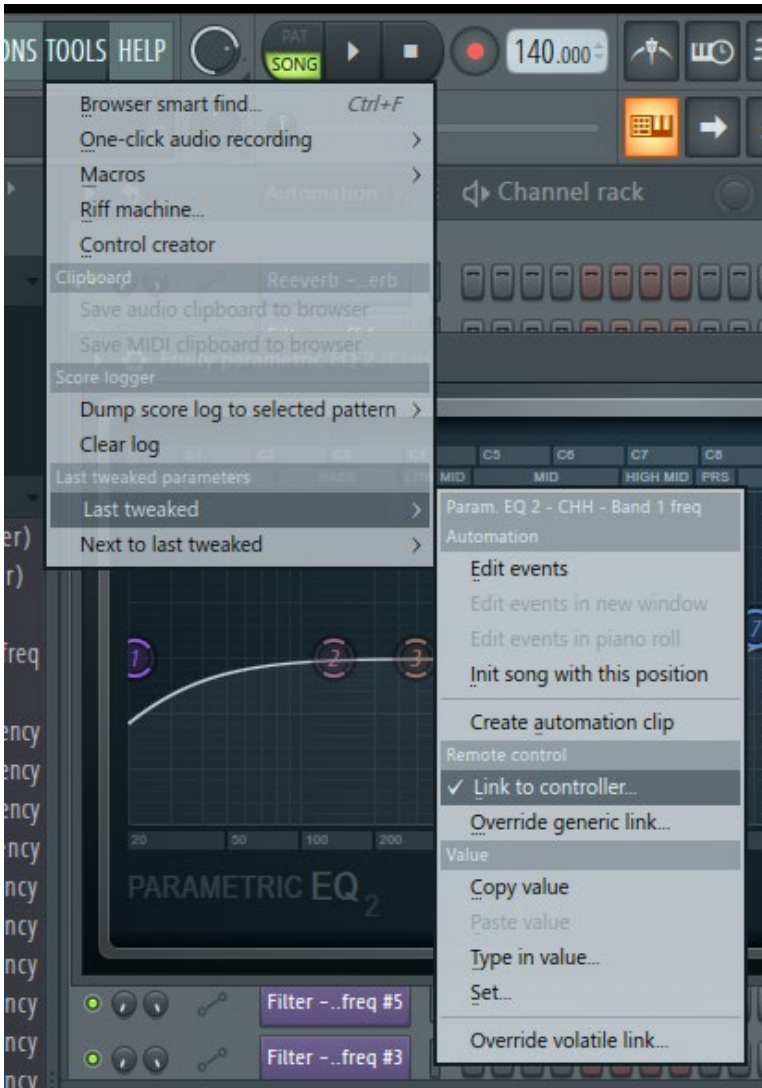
ONS TOOLS HELP
PAT
SONG
140.000
Browser smart find... Ctrl+F
One-click audio recording
Macros
Riff machine...
Control creator
Clipboard
Save audio clipboard to browser
Save MIDI clipboard to browser
Score logger
Dump score log to selected pattern
Clear log
Last tweaked parameters
Last tweaked
Next to last tweaked
Automation
Channel rack
Reeverb - ..erb
C5 C6 C7 C8
MID MID HIGH MID PRS
er)
r)
freq
ency
ency
ency
ency
ency
ncy
ncy
ncy
ncy
ncy
1 2 3
20 50 100 200
PARAMETRIC EQ 2
Param. EQ 2 - CHH - Band 1 freq
Automation
Edit events
Edit events in new window
Edit events in piano roll
Init song with this position
Create automation clip
Remote control
✓ Link to controller...
Override generic link...
Value
Copy value
Paste value
Type in value...
Set...
Override volatile link...
Filter - ..freq #5
Filter - ..freq #3